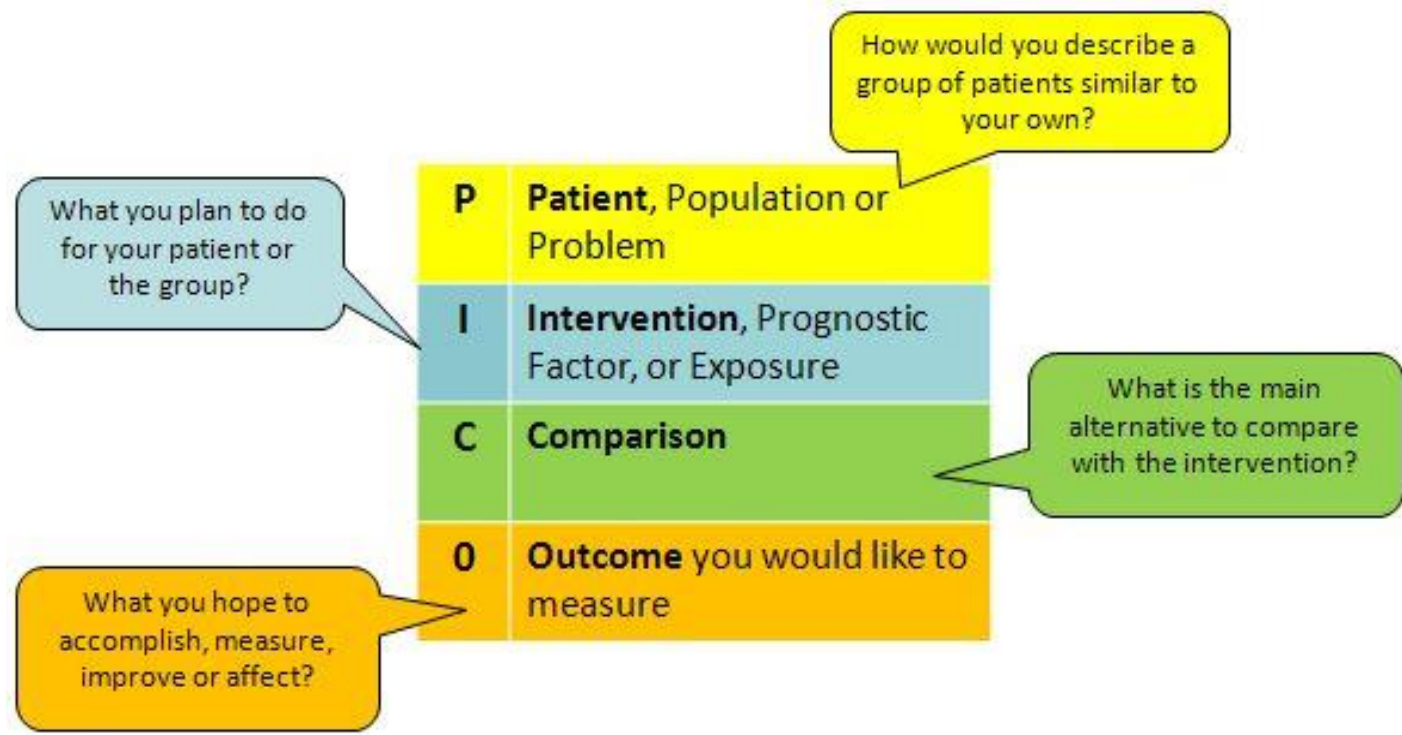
How would you describe a group of patients similar to your own?

What you plan to do for your patient or the group?

| P | **Patient**, Population or Problem |
|---|---|
| I | **Intervention**, Prognostic Factor, or Exposure |
| C | **Comparison** |
| 0 | **Outcome** you would like to measure |

What is the main alternative to compare with the intervention?

What you hope to accomplish, measure, improve or affect?